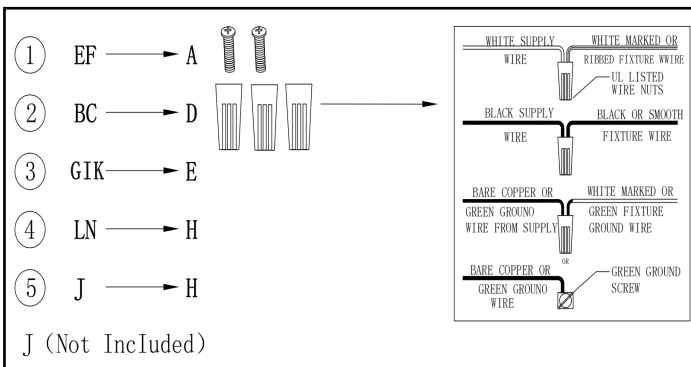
1 EF → A

2 BC → D

3 GIK → E

4 LN → H

5 J → H

J (Not Included)

WHITE SUPPLY WIRE

WHITE MARKED OR RIBBED FIXTURE WWIRE

UL LISTED WIRE NUTS

BLACK SUPPLY WIRE

BLACK OR SMOOTH FIXTURE WIRE

BARE COPPER OR GREEN GROUNO WIRE FROM SUPPLY

WHITE MARKED OR GREEN FIXTURE GROUND WIRE

OR

BARE COPPER OR GREEN GROUNO WIRE

GREEN GROUND SCREW